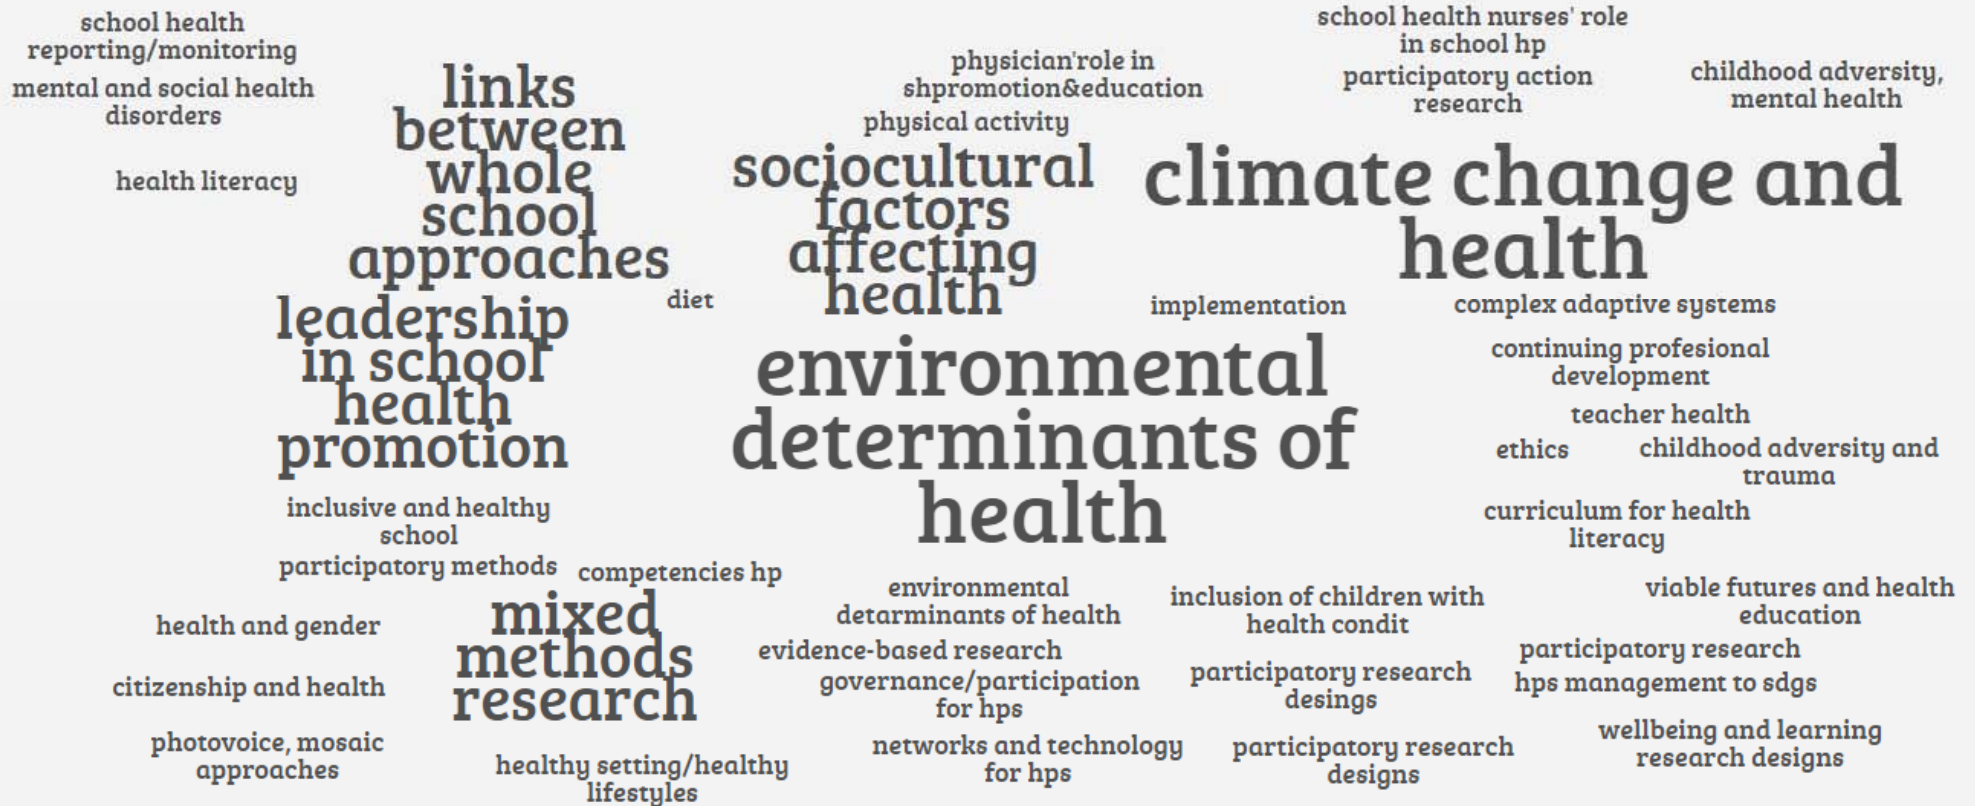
school health reporting/monitoring

mental and social health disorders

health literacy

links between whole school approaches

leadership in school health promotion

diet

physician'role in shpromotion&education

physical activity

sociocultural factors affecting health

school health nurses' role in school hp

participatory action research

childhood adversity, mental health

climate change and health

implementation

complex adaptive systems

environmental determinants of health

continuing profesional development

teacher health

ethics

childhood adversity and trauma

curriculum for health literacy

inclusive and healthy school

participatory methods

competencies hp

health and gender

mixed methods research

citizenship and health

photovoice, mosaic approaches

healthy setting/healthy lifestyles

environmental detarminants of health

evidence-based research

governance/participation for hps

networks and technology for hps

inclusion of children with health condit

participatory research desings

participatory research designs

viable futures and health education

participatory research

hps management to sdgs

wellbeing and learning research designs